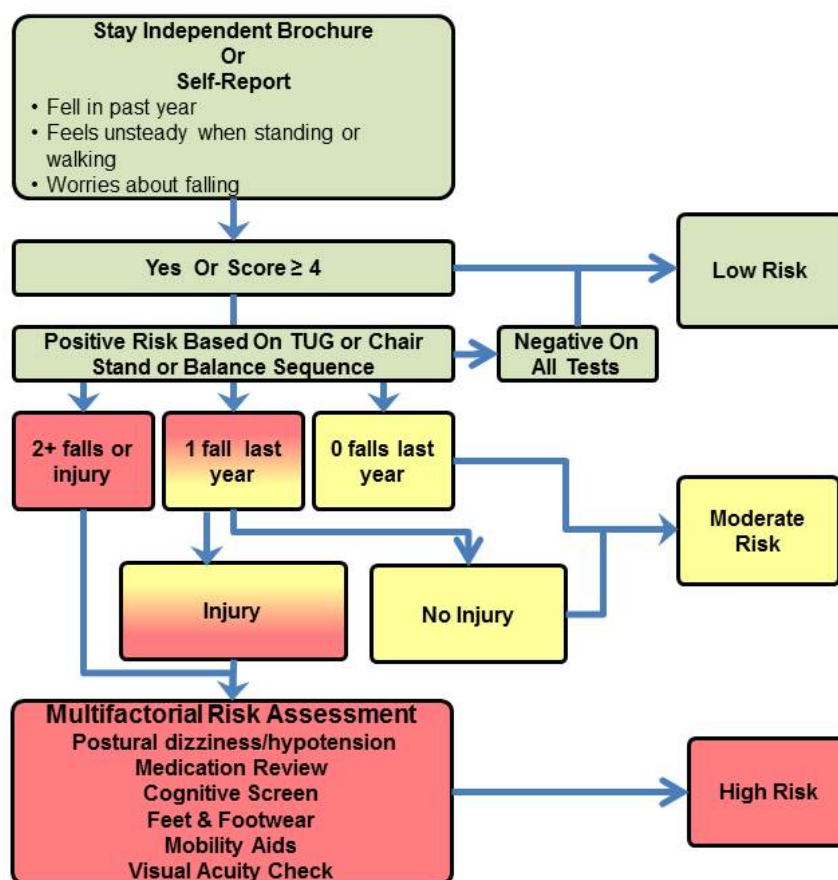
Stay Independent Brochure
Or
Self-Report
• Fell in past year
• Feels unsteady when standing or walking
• Worries about falling

Yes Or Score ≥ 4

Low Risk

Positive Risk Based On TUG or Chair Stand or Balance Sequence

Negative On All Tests

2+ falls or injury

1 fall last year

0 falls last year

Moderate Risk

Injury

No Injury

Multifactorial Risk Assessment
Postural dizziness/hypotension
Medication Review
Cognitive Screen
Feet & Footwear
Mobility Aids
Visual Acuity Check

High Risk